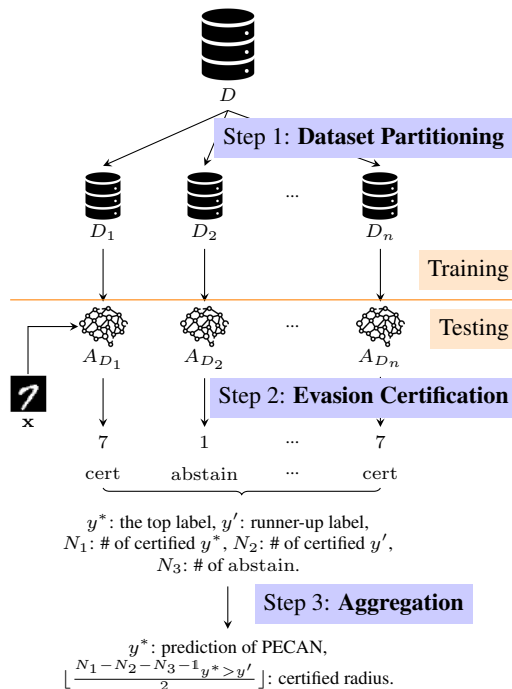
$D$

Step 1: **Dataset Partitioning**

$D_1$ $D_2$ ... $D_n$

Training

Testing

$A_{D_1}$ $A_{D_2}$ ... $A_{D_n}$

$\mathbf{x}$

Step 2: **Evasion Certification**

7 1 ... 7

cert abstain ... cert

$y^*$: the top label, $y'$: runner-up label, $N_1$: # of certified $y^*$, $N_2$: # of certified $y'$, $N_3$: # of abstain.

Step 3: **Aggregation**

$y^*$: prediction of PECAN, $\lfloor \frac{N_1 - N_2 - N_3 - \mathbb{1}_{y^* > y'}}{2} \rfloor$: certified radius.